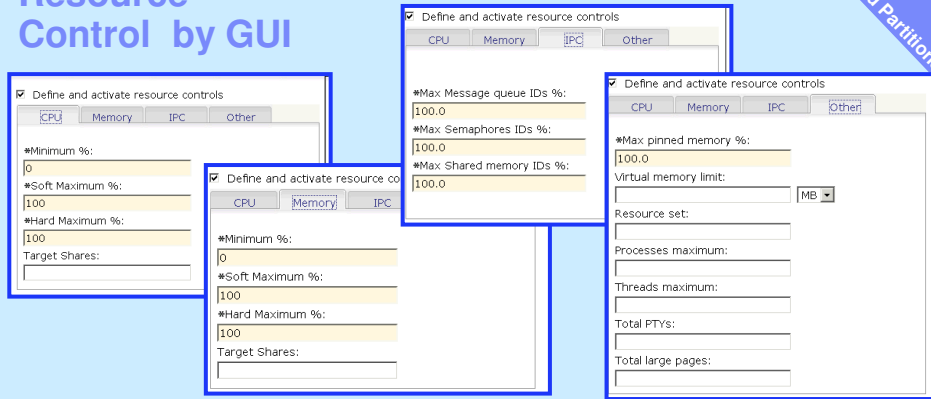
Resource
Control by GUI

d Partition

☑ Define and activate resource controls
CPU | Memory | IPC | Other
*Minimum %:
0
*Soft Maximum %:
100
*Hard Maximum %:
100
Target Shares:

☑ Define and activate resource co
CPU | Memory | IPC
*Minimum %:
0
*Soft Maximum %:
100
*Hard Maximum %:
100
Target Shares:

☑ Define and activate resource controls
CPU | Memory | IPC | Other
*Max Message queue IDs %:
100.0
*Max Semaphores IDs %:
100.0
*Max Shared memory IDs %:
100.0

☑ Define and activate resource controls
CPU | Memory | IPC | Other
*Max pinned memory %:
100.0
Virtual memory limit:
MB
Resource set:
Processes maximum:
Threads maximum:
Total PTYs:
Total large pages: